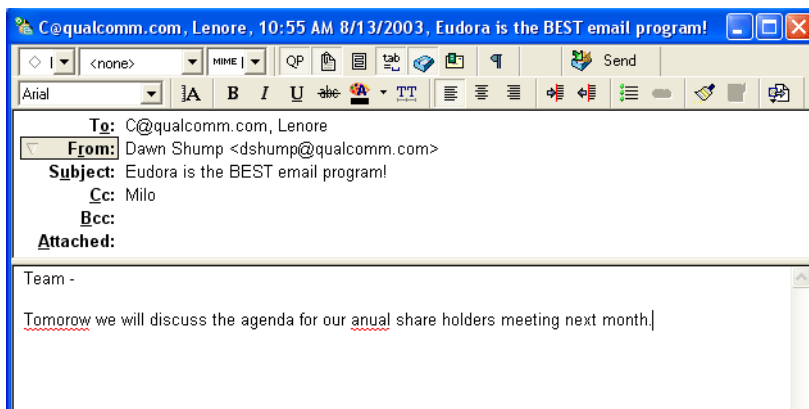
C@qualcomm.com, Lenore, 10:55 AM 8/13/2003, Eudora is the BEST email program!

<none>
MIME
QP
Send
Arial
B I U TT

To: C@qualcomm.com, Lenore
From: Dawn Shump <dshump@qualcomm.com>
Subject: Eudora is the BEST email program!
Cc: Milo
Bcc:
Attached:

Team -

Tomorow we will discuss the agenda for our anual share holders meeting next month.